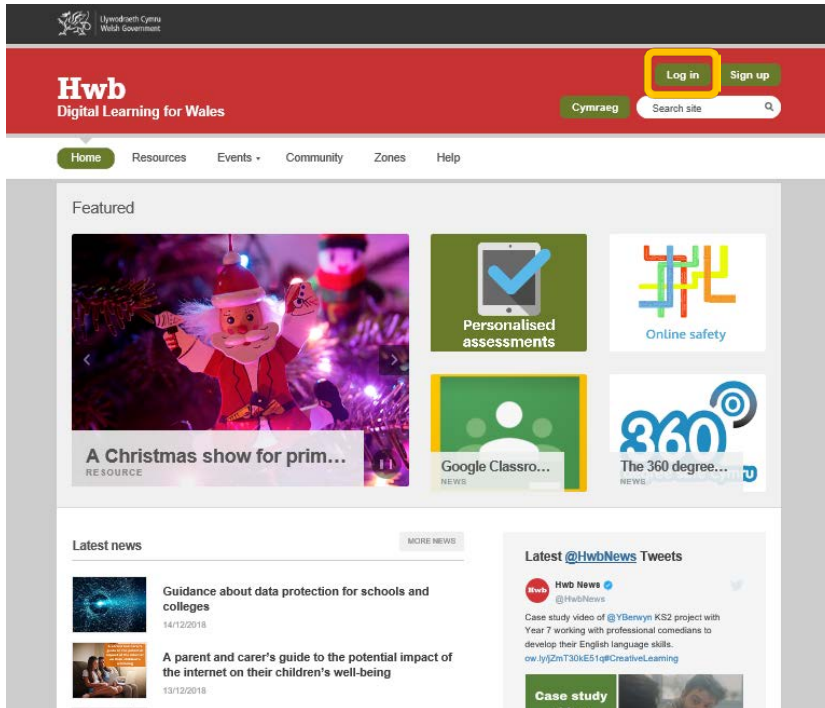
Llywodraeth Cymru
Welsh Government

Hwb
Digital Learning for Wales

Log in
Sign up
Cymraeg
Search site

Home
Resources
Events
Community
Zones
Help

Featured

Personalised assessments

Online safety

A Christmas show for prim...
RESOURCE

Google Classro...
NEWS

360
The 360 degree...
NEWS

Latest news
MORE NEWS

Guidance about data protection for schools and colleges
14/12/2018

A parent and carer's guide to the potential impact of the internet on their children's well-being
13/12/2018

Latest @HwbNews Tweets

Hwb
Hwb News
@HwbNews
Case study video of @YBerwyn KS2 project with Year 7 working with professional comedians to develop their English language skills. ow.ly/jZmT30kE51q#CreativeLearning

Case study